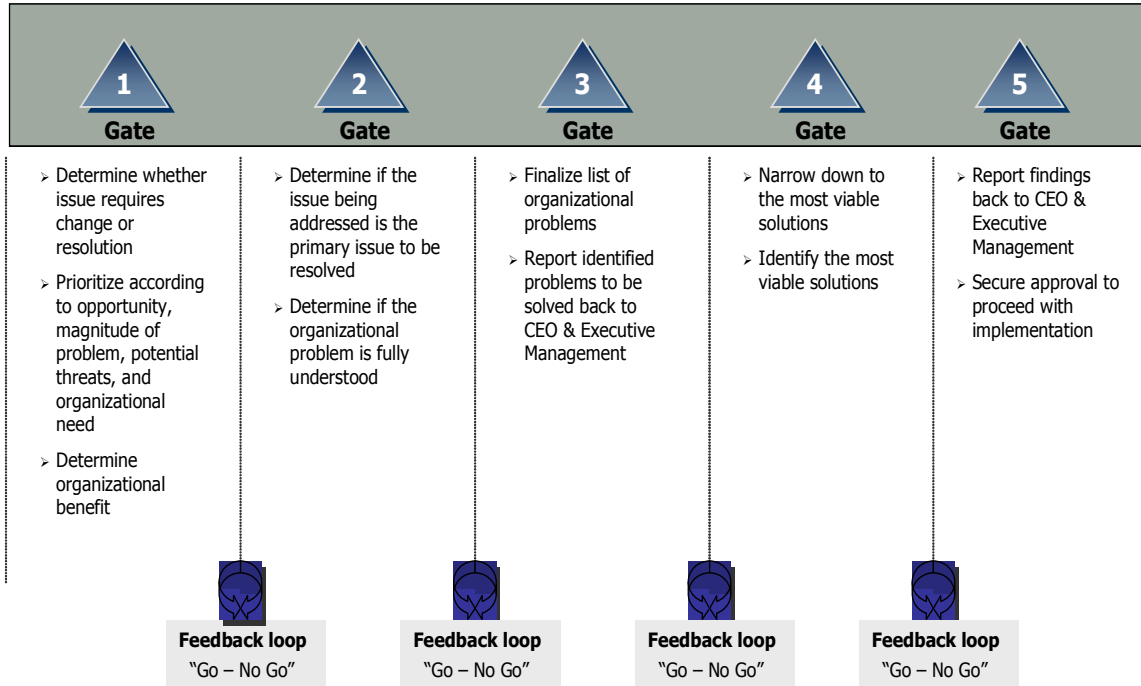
1
Gate

2
Gate

3
Gate

4
Gate

5
Gate

➢ Determine whether issue requires change or resolution

➢ Prioritize according to opportunity, magnitude of problem, potential threats, and organizational need

➢ Determine organizational benefit

➢ Determine if the issue being addressed is the primary issue to be resolved

➢ Determine if the organizational problem is fully understood

➢ Finalize list of organizational problems

➢ Report identified problems to be solved back to CEO & Executive Management

➢ Narrow down to the most viable solutions

➢ Identify the most viable solutions

➢ Report findings back to CEO & Executive Management

➢ Secure approval to proceed with implementation

Feedback loop
"Go – No Go"

Feedback loop
"Go – No Go"

Feedback loop
"Go – No Go"

Feedback loop
"Go – No Go"